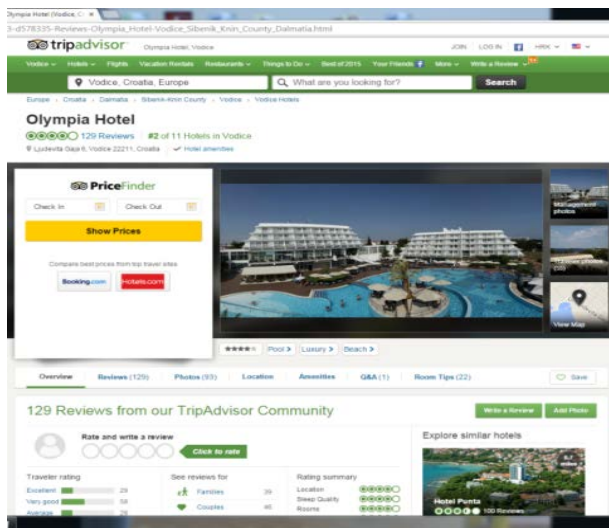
Olympia Hotel (Vodice, C ×

3-d578335-Reviews-Olympia_Hotel-Vodice_Sibenik_Knin_County_Dalmatia.html

tripadvisor Olympia Hotel, Vodice JOIN LOG IN HRK

Vodice Hotels Flights Vacation Rentals Restaurants Things to Do Best of 2015 Your Friends More Write a Review

Vodice, Croatia, Europe What are you looking for? Search

Europe › Croatia › Dalmatia › Sibenik-Knin County › Vodice › Vodice Hotels

Olympia Hotel

129 Reviews #2 of 11 Hotels in Vodice

Ljudevita Gaja 6, Vodice 22211, Croatia Hotel amenities

PriceFinder

Check In Check Out

Show Prices

Compare best prices from top travel sites

Booking.com Hotels.com

Management photos

View Map

Pool › Luxury › Beach ›

Overview Reviews (129) Photos (93) Location Amenities Q&A (1) Room Tips (22) Save

129 Reviews from our TripAdvisor Community

Write a Review Add Photo

Rate and write a review

Click to rate

Explore similar hotels

Traveler rating

Excellent 29

Very good 58

Average 28

See reviews for

Families 39

Couples 40

Rating summary

Location

Sleep Quality

Rooms

Hotel Punta

100 Reviews